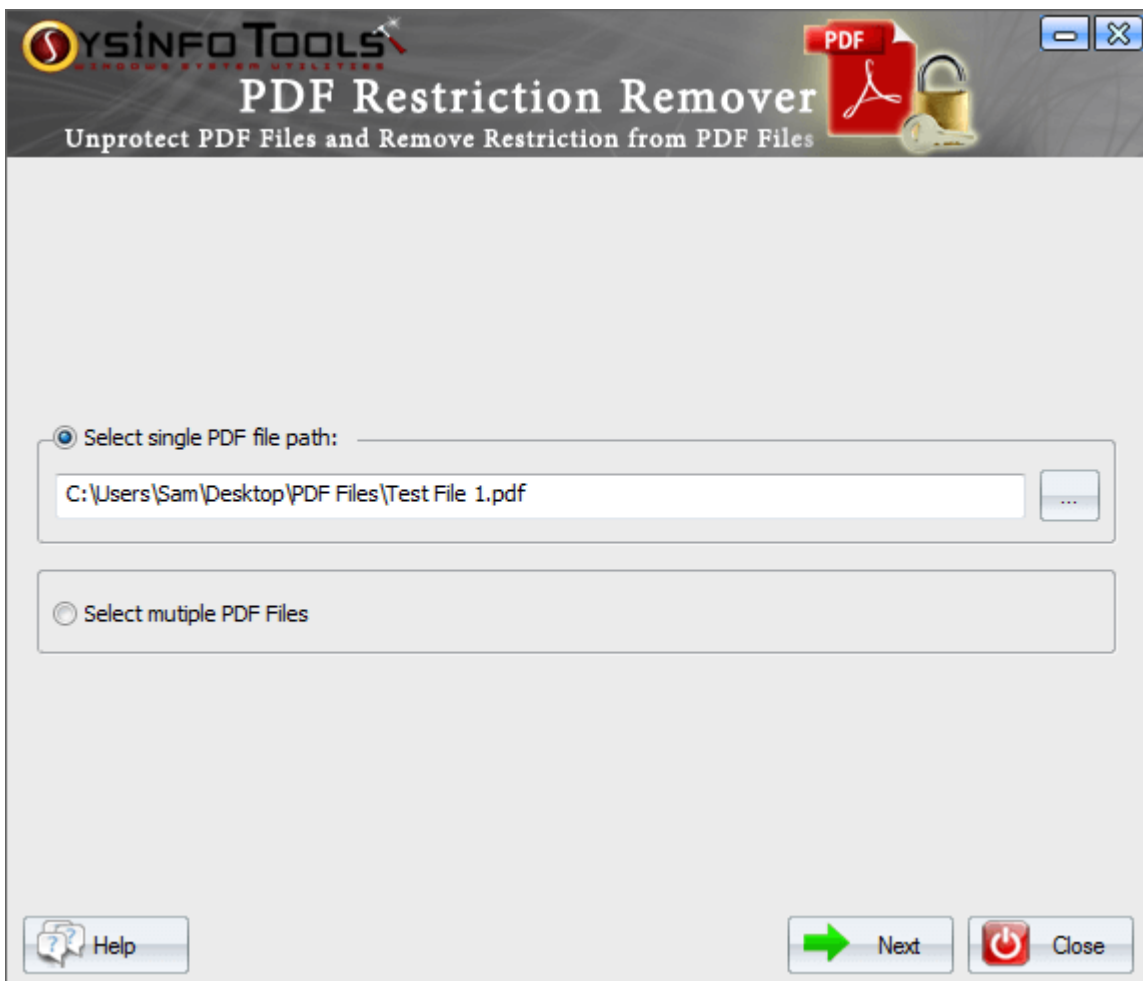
SYSINFO TOOLS
WINDOWS SYSTEM UTILITIES
PDF Restriction Remover
Unprotect PDF Files and Remove Restriction from PDF Files
PDF

Select single PDF file path:
C:\Users\Sam\Desktop\PDF Files\Test File 1.pdf
...

Select mutiple PDF Files

Help
Next
Close